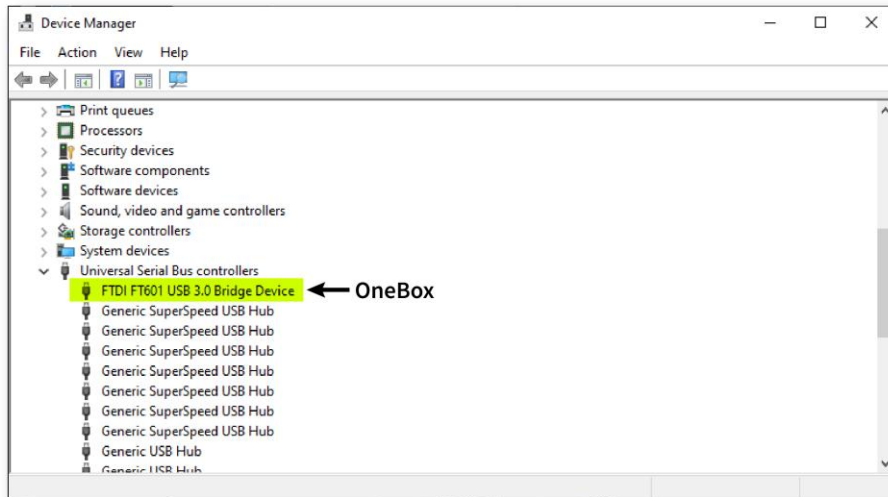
Device Manager

File Action View Help

Print queues
Processors
Security devices
Software components
Software devices
Sound, video and game controllers
Storage controllers
System devices
Universal Serial Bus controllers
FTDI FT601 USB 3.0 Bridge Device
OneBox
Generic SuperSpeed USB Hub
Generic SuperSpeed USB Hub
Generic SuperSpeed USB Hub
Generic SuperSpeed USB Hub
Generic SuperSpeed USB Hub
Generic SuperSpeed USB Hub
Generic SuperSpeed USB Hub
Generic USB Hub
Generic USB Hub